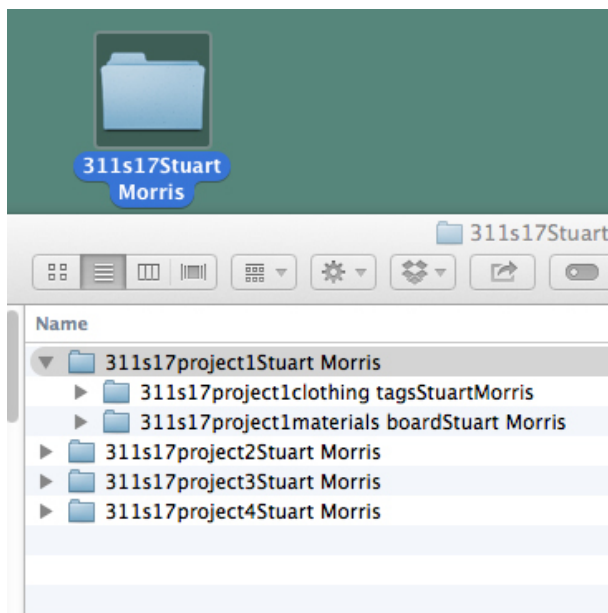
311s17Stuart Morris

311s17Stuart

Name

311s17project1Stuart Morris

311s17project1clothing tagsStuartMorris

311s17project1materials boardStuart Morris

311s17project2Stuart Morris

311s17project3Stuart Morris

311s17project4Stuart Morris